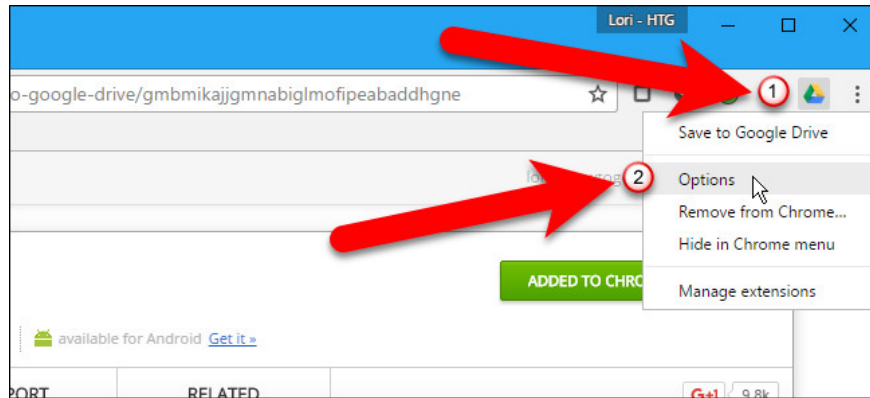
Lori - HTG

o-google-drive/gmbmikajjgmnabiglmofipeabaddhgne

1

Save to Google Drive

2

Options

Remove from Chrome...

Hide in Chrome menu

Manage extensions

ADDED TO CHRO

available for Android Get it »

PORT

RELATED

G+1 9.8k